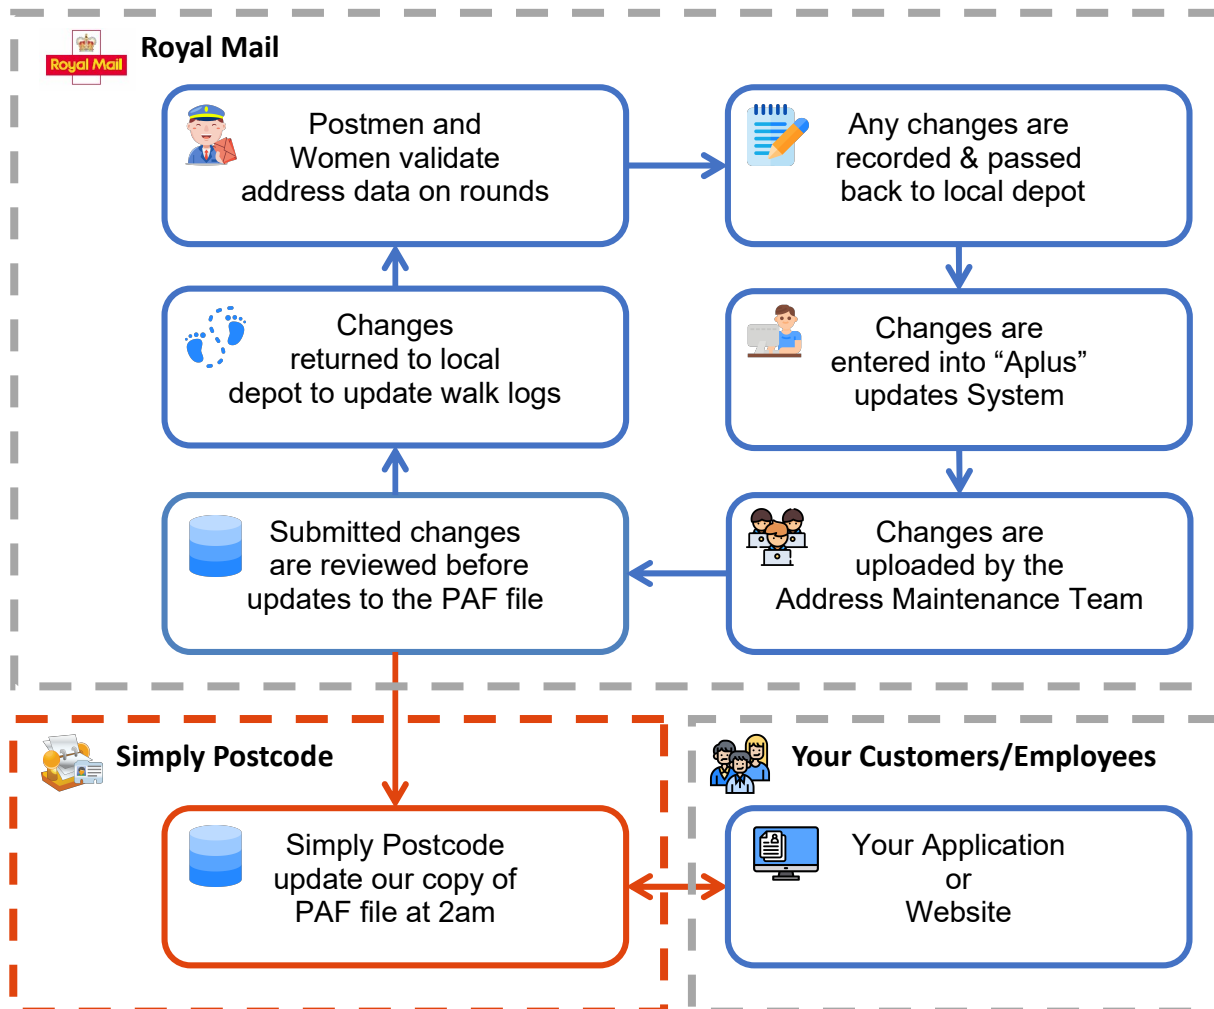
Royal Mail

Royal Mail

Postmen and Women validate address data on rounds

Any changes are recorded & passed back to local depot

Changes returned to local depot to update walk logs

Changes are entered into “Aplus” updates System

Submitted changes are reviewed before updates to the PAF file

Changes are uploaded by the Address Maintenance Team

Simply Postcode

Your Customers/Employees

Simply Postcode update our copy of PAF file at 2am

Your Application or Website